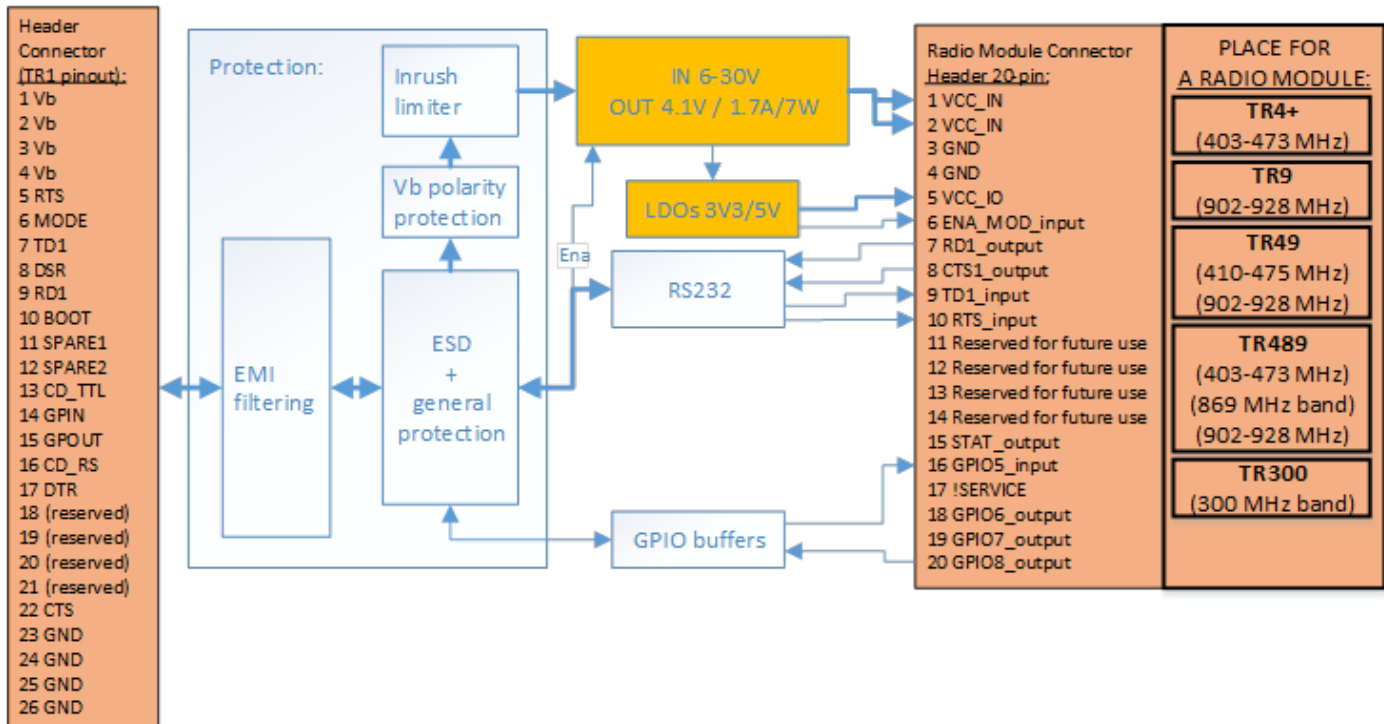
Header Connector (TR1 pinout):
1 Vb
2 Vb
3 Vb
4 Vb
5 RTS
6 MODE
7 TD1
8 DSR
9 RD1
10 BOOT
11 SPARE1
12 SPARE2
13 CD_TTL
14 GPIN
15 GPOUT
16 CD_RS
17 DTR
18 (reserved)
19 (reserved)
20 (reserved)
21 (reserved)
22 CTS
23 GND
24 GND
25 GND
26 GND

Protection:

Inrush limiter

Vb polarity protection

EMI filtering

ESD + general protection

IN 6-30V
OUT 4.1V / 1.7A/7W

LDOs 3V3/5V

Ena

RS232

GPIO buffers

Radio Module Connector Header 20-pin:
1 VCC_IN
2 VCC_IN
3 GND
4 GND
5 VCC_IO
6 ENA_MOD_input
7 RD1_output
8 CTS1_output
9 TD1_input
10 RTS_input
11 Reserved for future use
12 Reserved for future use
13 Reserved for future use
14 Reserved for future use
15 STAT_output
16 GPIO5_input
17 !SERVICE
18 GPIO6_output
19 GPIO7_output
20 GPIO8_output

PLACE FOR A RADIO MODULE:
TR4+
(403-473 MHz)
TR9
(902-928 MHz)
TR49
(410-475 MHz)
(902-928 MHz)
TR489
(403-473 MHz)
(869 MHz band)
(902-928 MHz)
TR300
(300 MHz band)